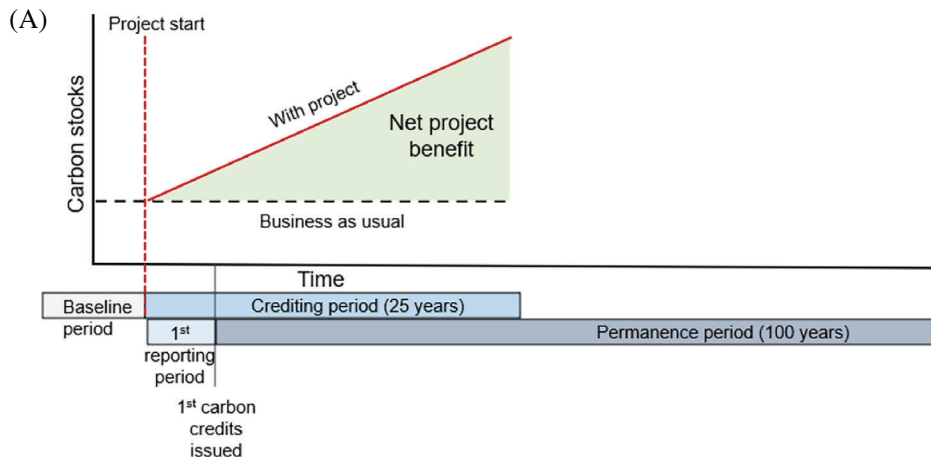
(A)

Project start

Carbon stocks

With project

Net project benefit

Business as usual

Time

Baseline period

Crediting period (25 years)

1$^{st}$ reporting period

Permanence period (100 years)

1$^{st}$ carbon credits issued